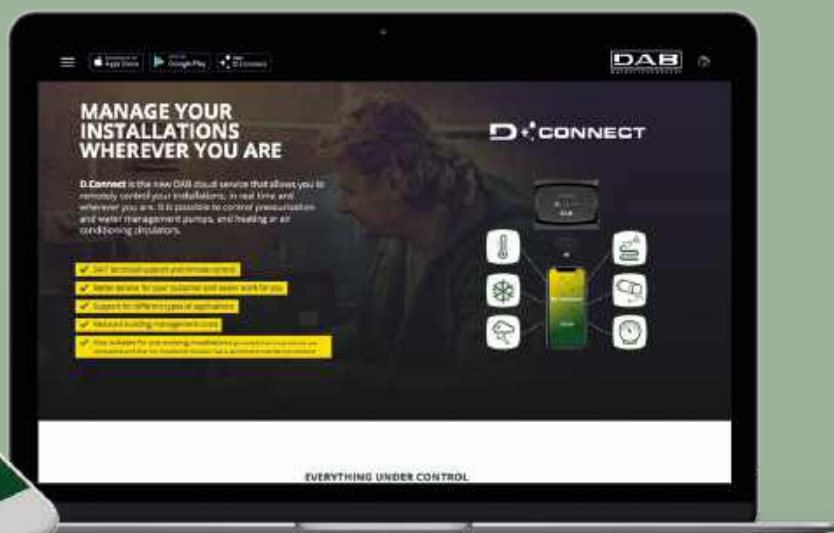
App Store Google Play D.Connect

DAB

MANAGE YOUR INSTALLATIONS WHEREVER YOU ARE

D.Connect is the new DAB cloud service that allows you to remotely control your installations, in real time and wherever you are. It is possible to control pressurisation and water management pumps, and heating or air conditioning circulators.

24/7 technical support and remote control

Better service for your customer and easier work for you

Support for different types of applications

Reduced building management costs

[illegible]

D.CONNECT

DAB

EVERYTHING UNDER CONTROL